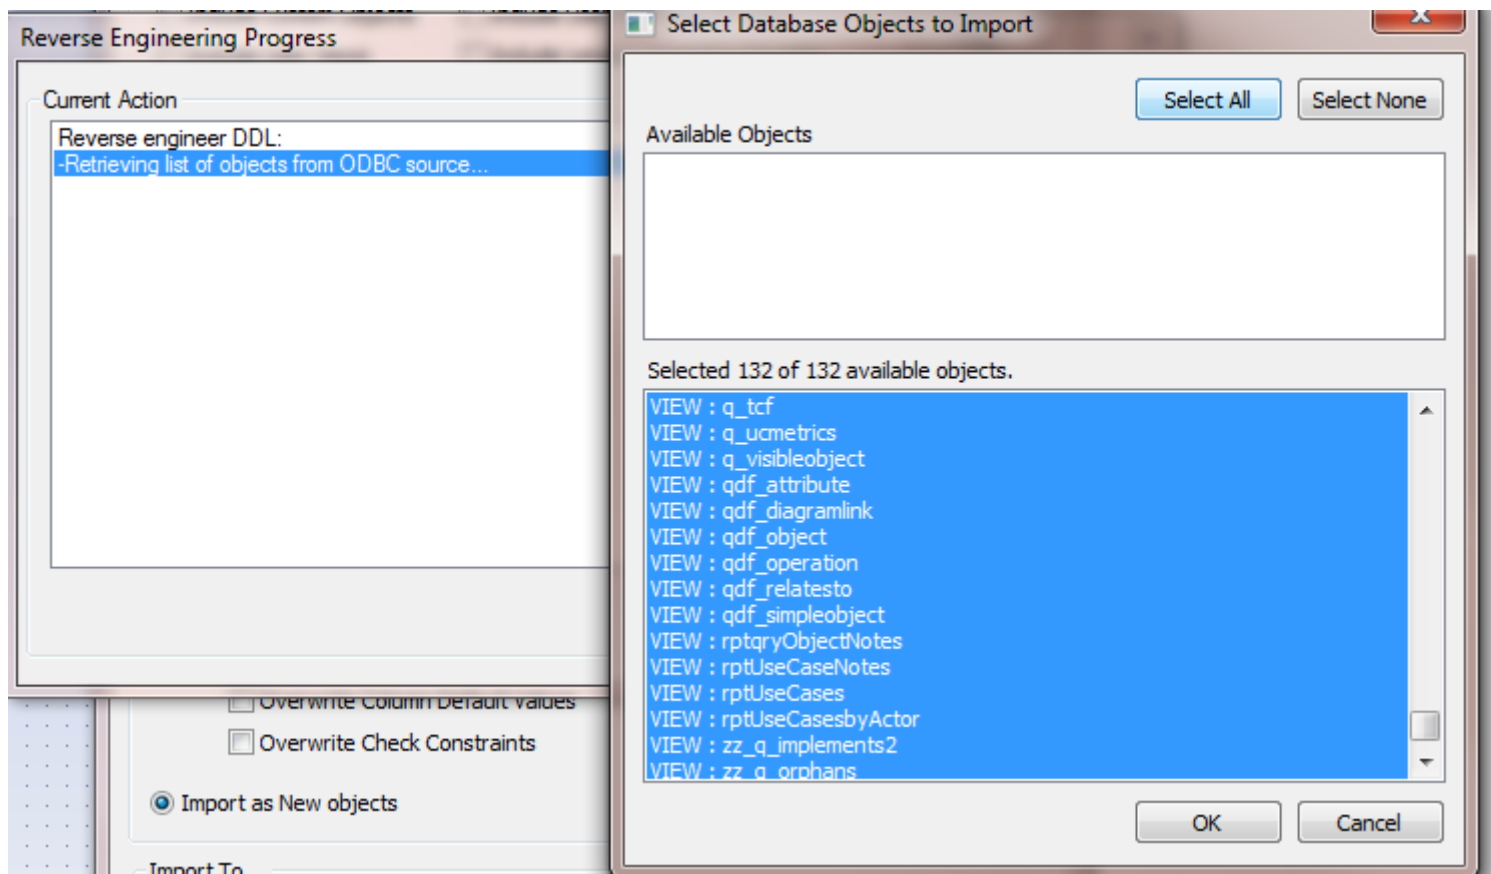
Reverse Engineering Progress

Current Action

Reverse engineer DDL:
-Retrieving list of objects from ODBC source...

Overwrite Column Default Values

Overwrite Check Constraints

Import as New objects

Import To

Select Database Objects to Import

Select All

Select None

Available Objects

Selected 132 of 132 available objects.

VIEW : q_tcf
VIEW : q_ucmetrics
VIEW : q_visibleobject
VIEW : qdf_attribute
VIEW : qdf_diagramlink
VIEW : qdf_object
VIEW : qdf_operation
VIEW : qdf_relatesto
VIEW : qdf_simpleobject
VIEW : rptqryObjectNotes
VIEW : rptUseCaseNotes
VIEW : rptUseCases
VIEW : rptUseCasesbyActor
VIEW : zz_q_implements2
VIEW : zz_q_orphans

OK

Cancel